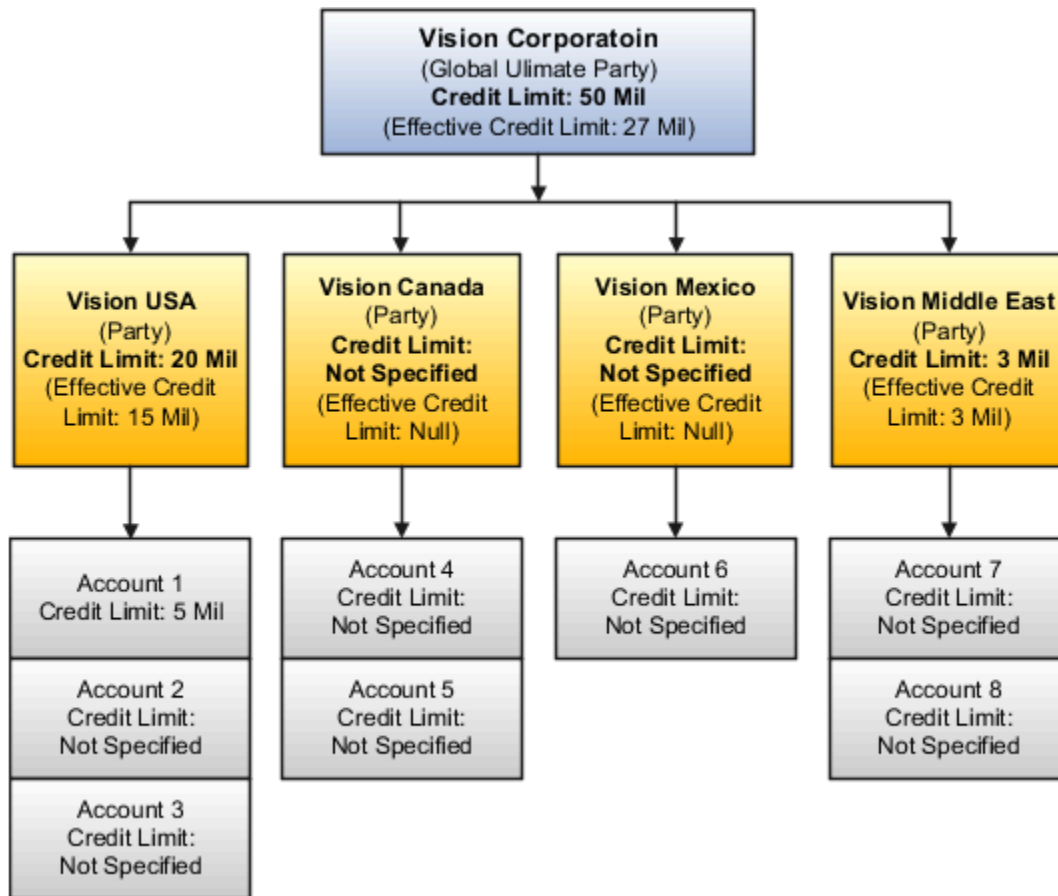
Vision Corporatoin
(Global Ulimate Party)
Credit Limit: 50 Mil
(Effective Credit Limit: 27 Mil)

Vision USA
(Party)
Credit Limit: 20 Mil
(Effective Credit Limit: 15 Mil)

Vision Canada
(Party)
Credit Limit: Not Specified
(Effective Credit Limit: Null)

Vision Mexico
(Party)
Credit Limit: Not Specified
(Effective Credit Limit: Null)

Vision Middle East
(Party)
Credit Limit: 3 Mil
(Effective Credit Limit: 3 Mil)

Account 1
Credit Limit: 5 Mil

Account 2
Credit Limit: Not Specified

Account 3
Credit Limit: Not Specified

Account 4
Credit Limit: Not Specified

Account 5
Credit Limit: Not Specified

Account 6
Credit Limit: Not Specified

Account 7
Credit Limit: Not Specified

Account 8
Credit Limit: Not Specified